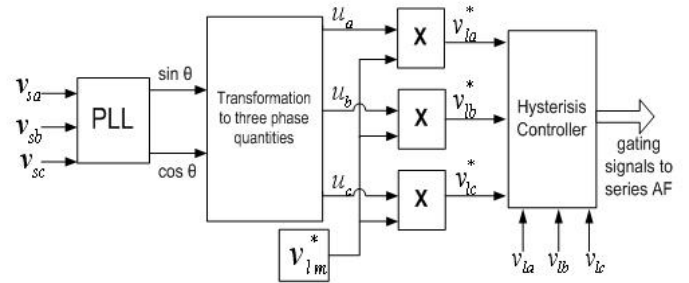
$v_{sa}$
$v_{sb}$
$v_{sc}$
PLL
sin θ
cos θ
Transformation to three phase quantities
$u_a$
$u_b$
$u_c$
X
X
X
$v_{la}^*$
$v_{lb}^*$
$v_{lc}^*$
$v_{lm}^*$
Hysterisis Controller
gating signals to series AF
$v_{la}$
$v_{lb}$
$v_{lc}$